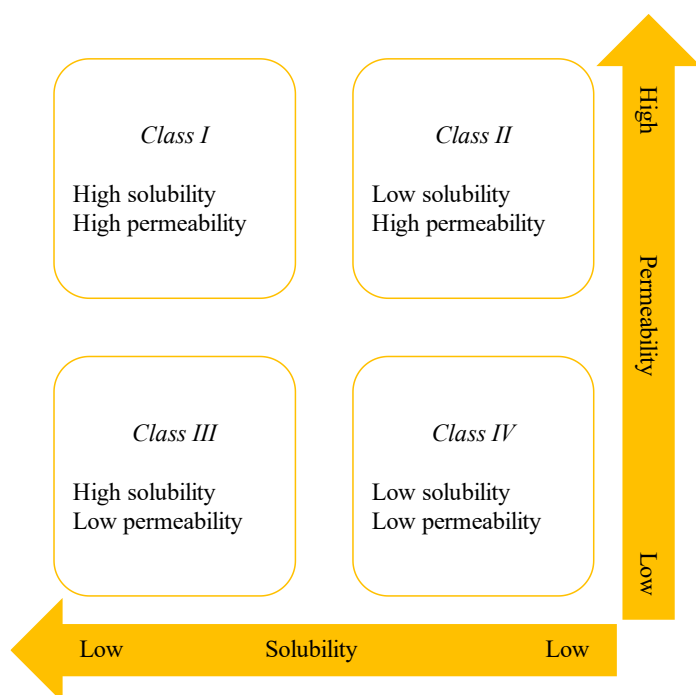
Class I

High solubility
High permeability

Class II

Low solubility
High permeability

Class III

High solubility
Low permeability

Class IV

Low solubility
Low permeability

High

Permeability

Low

Low

Solubility

Low